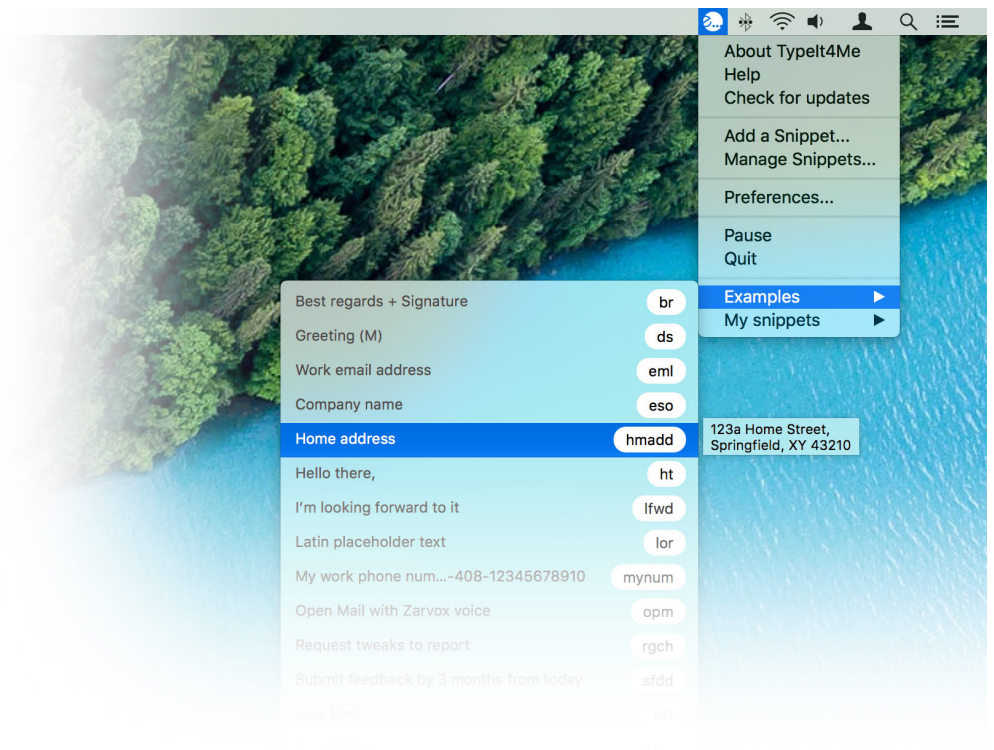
About TypeIt4Me
Help
Check for updates

Add a Snippet...
Manage Snippets...

Preferences...

Pause
Quit

Examples ▶
My snippets ▶

Best regards + Signature br
Greeting (M) ds
Work email address eml
Company name eso
Home address hmadd
Hello there, ht
I'm looking forward to it lfwd
Latin placeholder text lor
My work phone num...-408-12345678910 mynum
Open Mail with Zarvox voice opm
Request tweaks to report rgch
Submit feedback by 3 months from today sfdd
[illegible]

123a Home Street,
Springfield, XY 43210